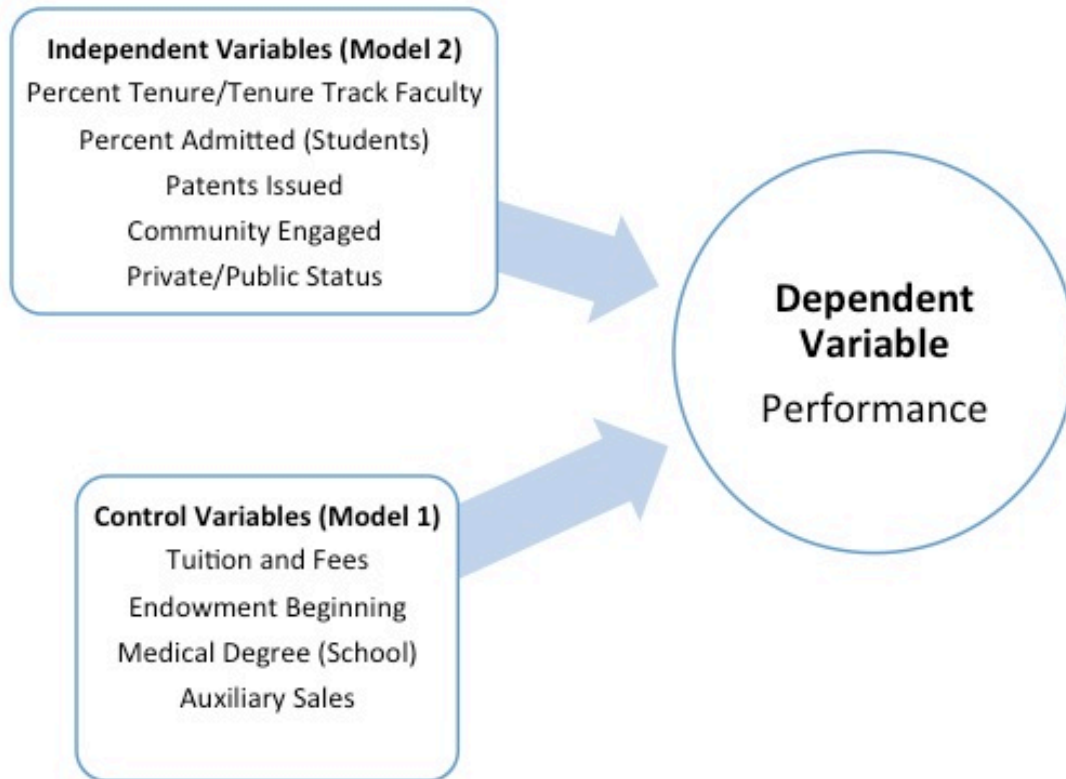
Independent Variables (Model 2)
Percent Tenure/Tenure Track Faculty
Percent Admitted (Students)
Patents Issued
Community Engaged
Private/Public Status

Dependent Variable
Performance

Control Variables (Model 1)
Tuition and Fees
Endowment Beginning
Medical Degree (School)
Auxiliary Sales